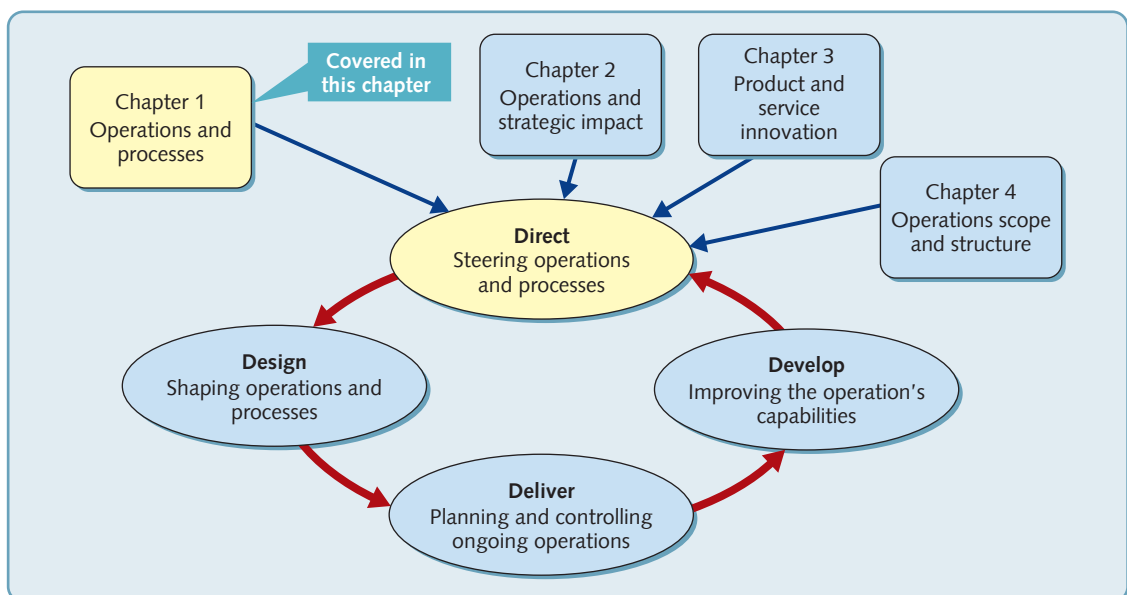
Covered in this chapter

Chapter 1
Operations and processes

Chapter 2
Operations and strategic impact

Chapter 3
Product and service innovation

Chapter 4
Operations scope and structure

**Direct**
Steering operations and processes

**Design**
Shaping operations and processes

**Develop**
Improving the operation's capabilities

**Deliver**
Planning and controlling ongoing operations